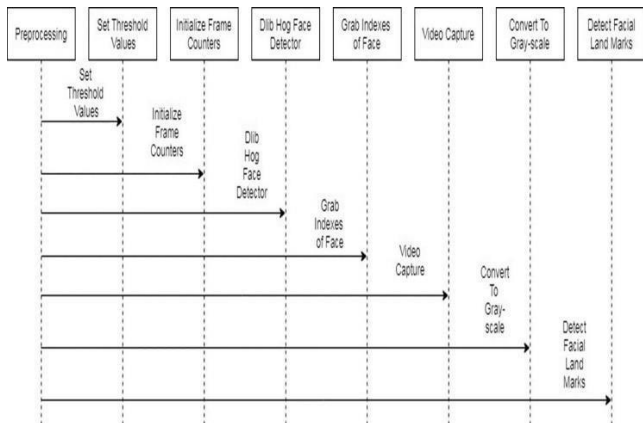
Preprocessing

Set Threshold Values

Initialize Frame Counters

Dlib Hog Face Detector

Grab Indexes of Face

Video Capture

Convert To Gray-scale

Detect Facial Land Marks

Set Threshold Values

Initialize Frame Counters

Dlib Hog Face Detector

Grab Indexes of Face

Video Capture

Convert To Gray-scale

Detect Facial Land Marks